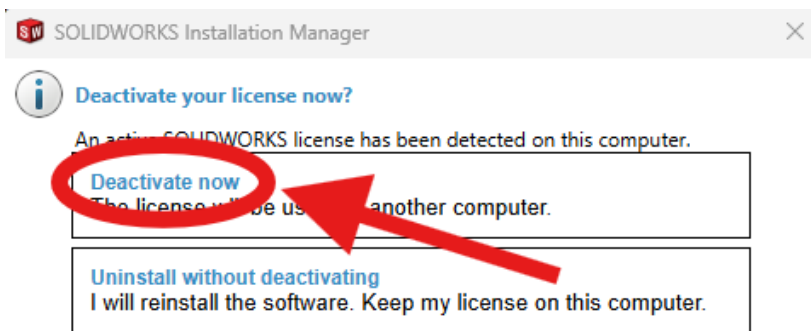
SOLIDWORKS Installation Manager

Deactivate your license now?

An active SOLIDWORKS license has been detected on this computer.

Deactivate now
The license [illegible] be us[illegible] another computer.

Uninstall without deactivating
I will reinstall the software. Keep my license on this computer.